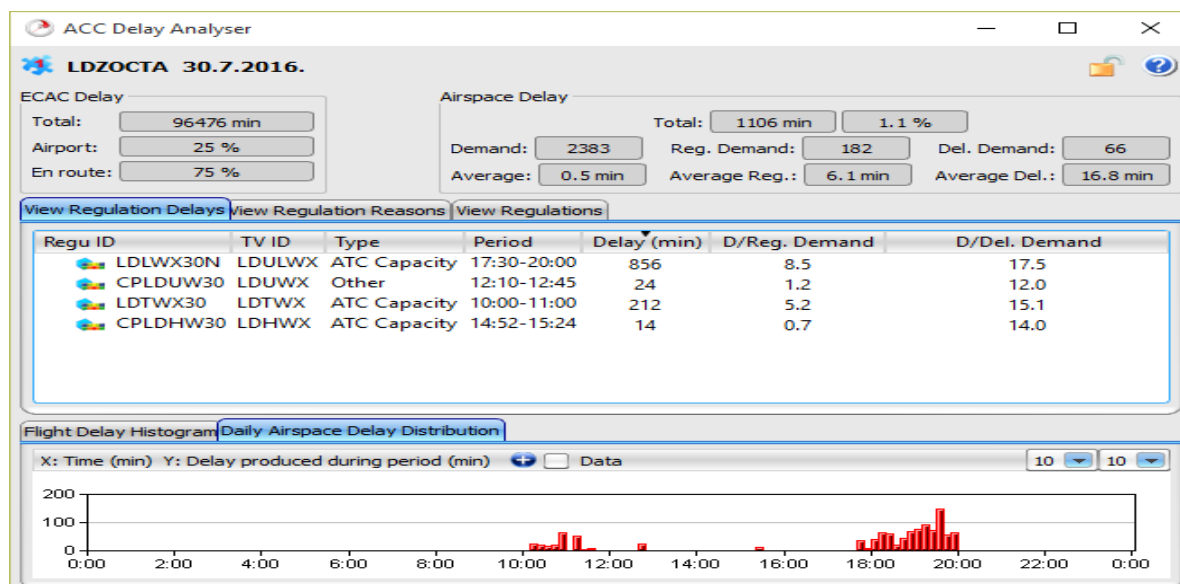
ACC Delay Analyser

LDZOCTA 30.7.2016.

ECAC Delay
Total: 96476 min
Airport: 25 %
En route: 75 %

Airspace Delay
Total: 1106 min 1.1 %
Demand: 2383
Reg. Demand: 182
Del. Demand: 66
Average: 0.5 min
Average Reg.: 6.1 min
Average Del.: 16.8 min

View Regulation Delays | View Regulation Reasons | View Regulations

| Regu ID | TV ID | Type | Period | Delay (min) | D/Reg. Demand | D/Del. Demand |
|---|---|---|---|---|---|---|
| LDLWX30N | LDULWX | ATC Capacity | 17:30-20:00 | 856 | 8.5 | 17.5 |
| CPLDUW30 | LDUWX | Other | 12:10-12:45 | 24 | 1.2 | 12.0 |
| LDTWX30 | LDTWX | ATC Capacity | 10:00-11:00 | 212 | 5.2 | 15.1 |
| CPLDHW30 | LDHWX | ATC Capacity | 14:52-15:24 | 14 | 0.7 | 14.0 |

Flight Delay Histogram | Daily Airspace Delay Distribution

X: Time (min) Y: Delay produced during period (min) Data 10 10

200
100
0
0:00 2:00 4:00 6:00 8:00 10:00 12:00 14:00 16:00 18:00 20:00 22:00 0:00